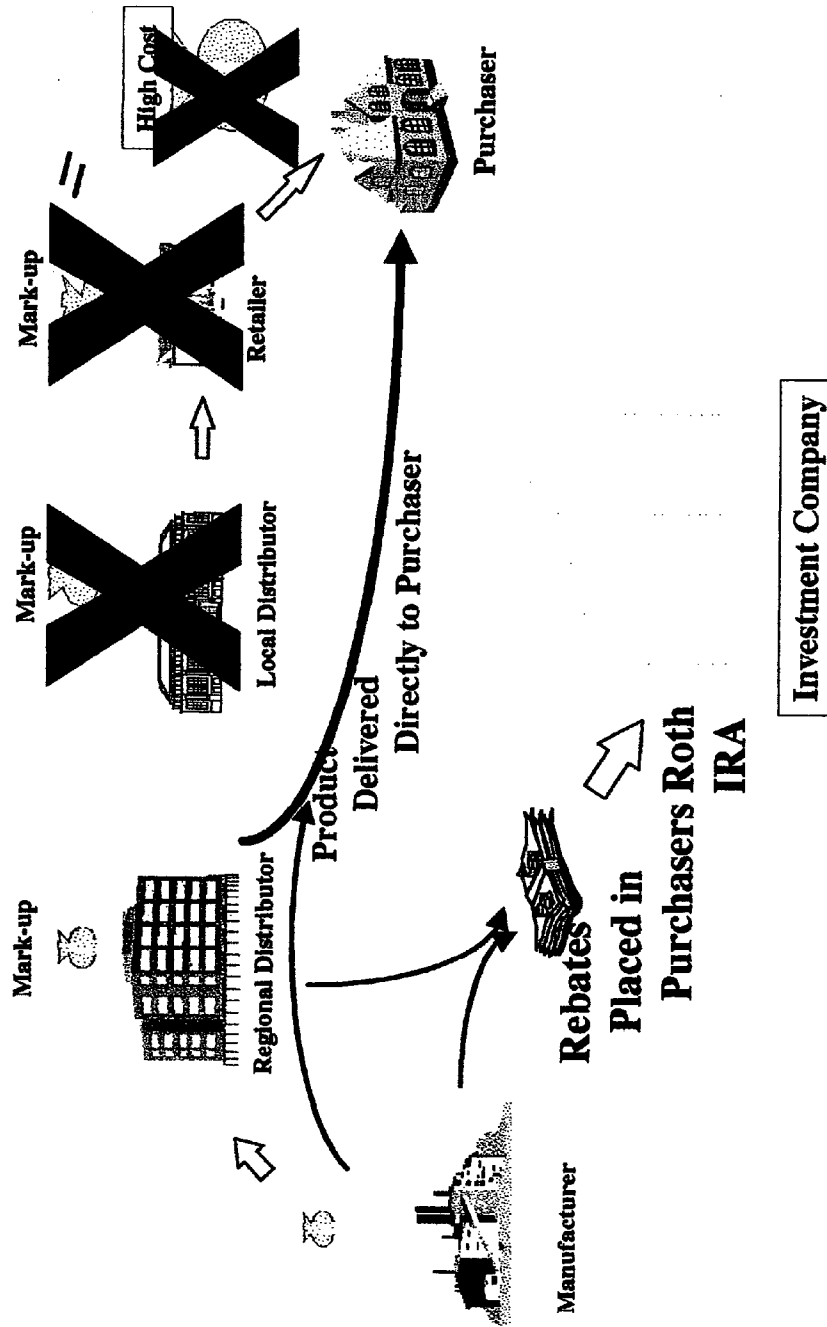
Mark-up

Regional Distributor

Manufacturer

Mark-up

Local Distributor

Mark-up

Retailer

High Cost

Purchaser

Product Delivered Directly to Purchaser

Rebates Placed in Purchasers Roth IRA

Investment Company